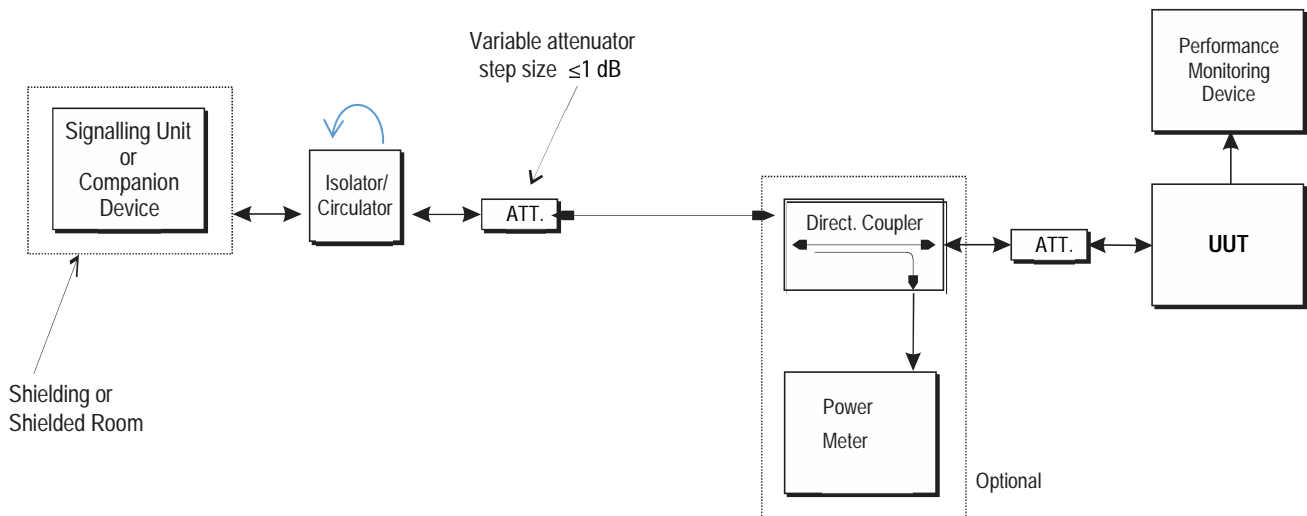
Variable attenuator
step size $\leq$1 dB

Performance
Monitoring
Device

Signalling Unit
or
Companion
Device

Isolator/
Circulator

ATT.

Direct. Coupler

ATT.

UUT

Shielding or
Shielded Room

Power
Meter

Optional